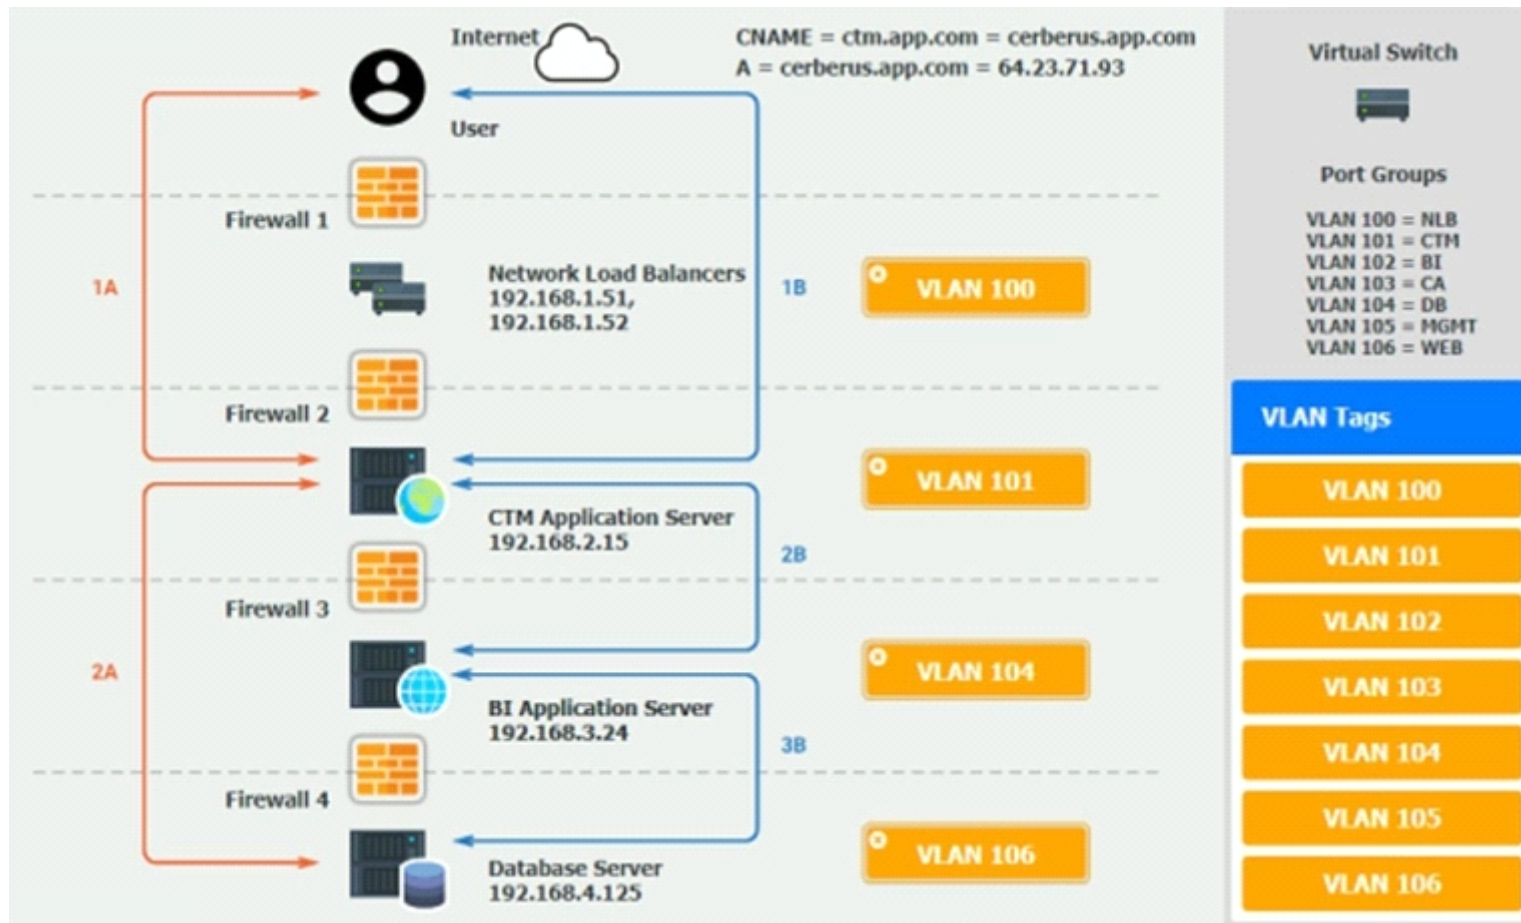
Internet

CNAME = ctm.app.com = cerberus.app.com
A = cerberus.app.com = 64.23.71.93

User

Firewall 1

1A

Network Load Balancers
192.168.1.51,
192.168.1.52

1B

VLAN 100

Firewall 2

VLAN 101

CTM Application Server
192.168.2.15

2B

Firewall 3

2A

VLAN 104

BI Application Server
192.168.3.24

3B

Firewall 4

Database Server
192.168.4.125

VLAN 106

Virtual Switch

Port Groups

VLAN 100 = NLB
VLAN 101 = CTM
VLAN 102 = BI
VLAN 103 = CA
VLAN 104 = DB
VLAN 105 = MGMT
VLAN 106 = WEB

VLAN Tags

VLAN 100
VLAN 101
VLAN 102
VLAN 103
VLAN 104
VLAN 105
VLAN 106